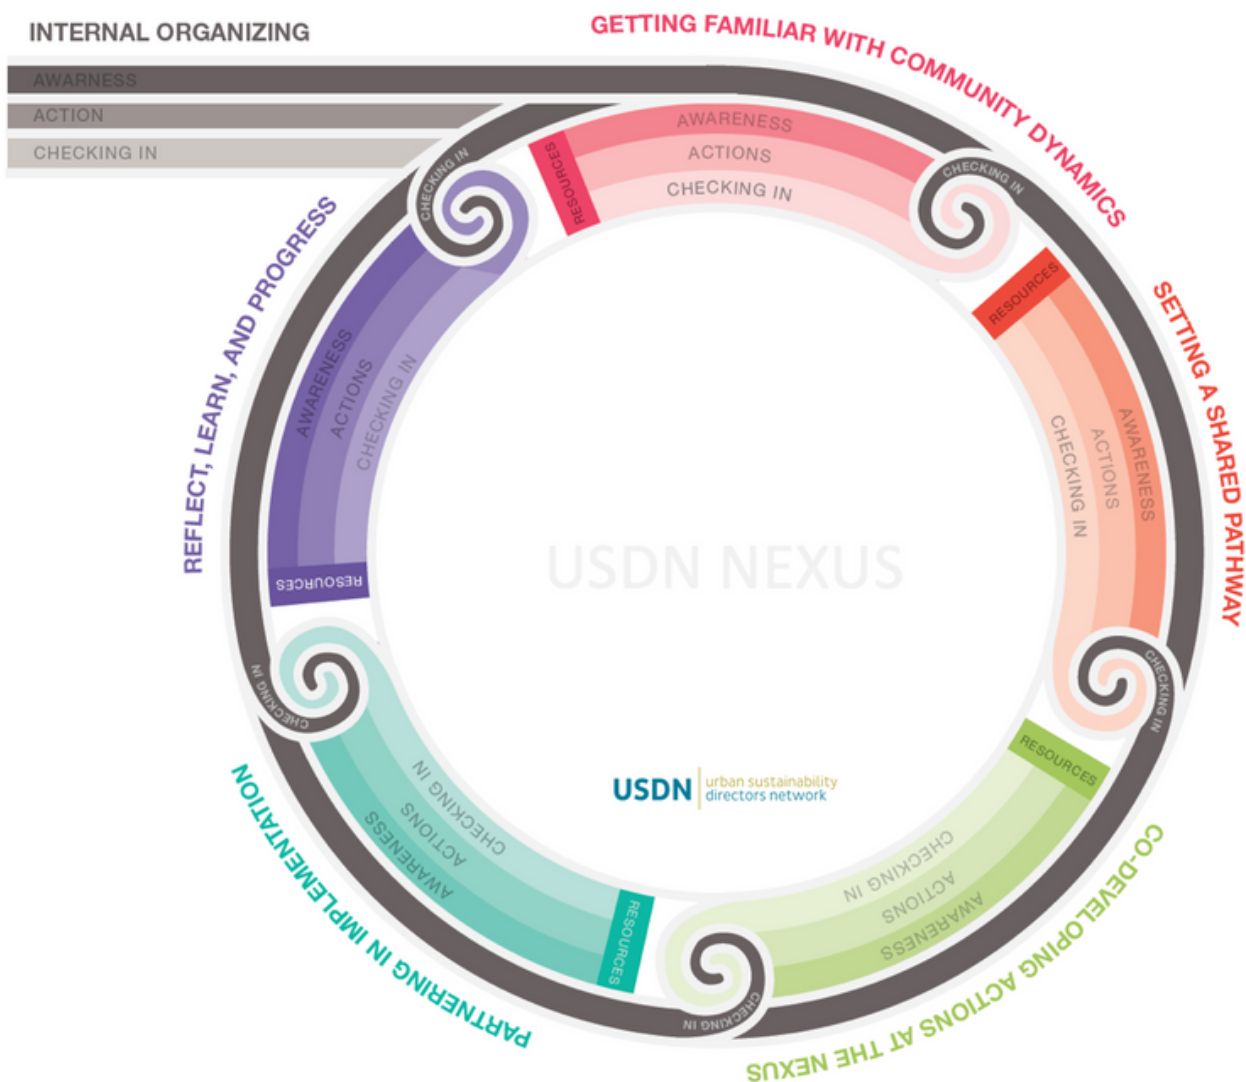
INTERNAL ORGANIZING

AWARENESS

ACTION

CHECKING IN

GETTING FAMILIAR WITH COMMUNITY DYNAMICS

RESOURCES

AWARENESS

ACTIONS

CHECKING IN

CHECKING IN

SETTING A SHARED PATHWAY

RESOURCES

AWARENESS

ACTIONS

CHECKING IN

CHECKING IN

CO-DEVELOPING ACTIONS AT THE NEXUS

RESOURCES

CHECKING IN

ACTIONS

AWARENESS

CHECKING IN

PARTNERING IN IMPLEMENTATION

RESOURCES

CHECKING IN

ACTIONS

AWARENESS

CHECKING IN

REFLECT, LEARN, AND PROGRESS

AWARENESS

ACTIONS

CHECKING IN

RESOURCES

CHECKING IN

USDN NEXUS

USDN urban sustainability directors network